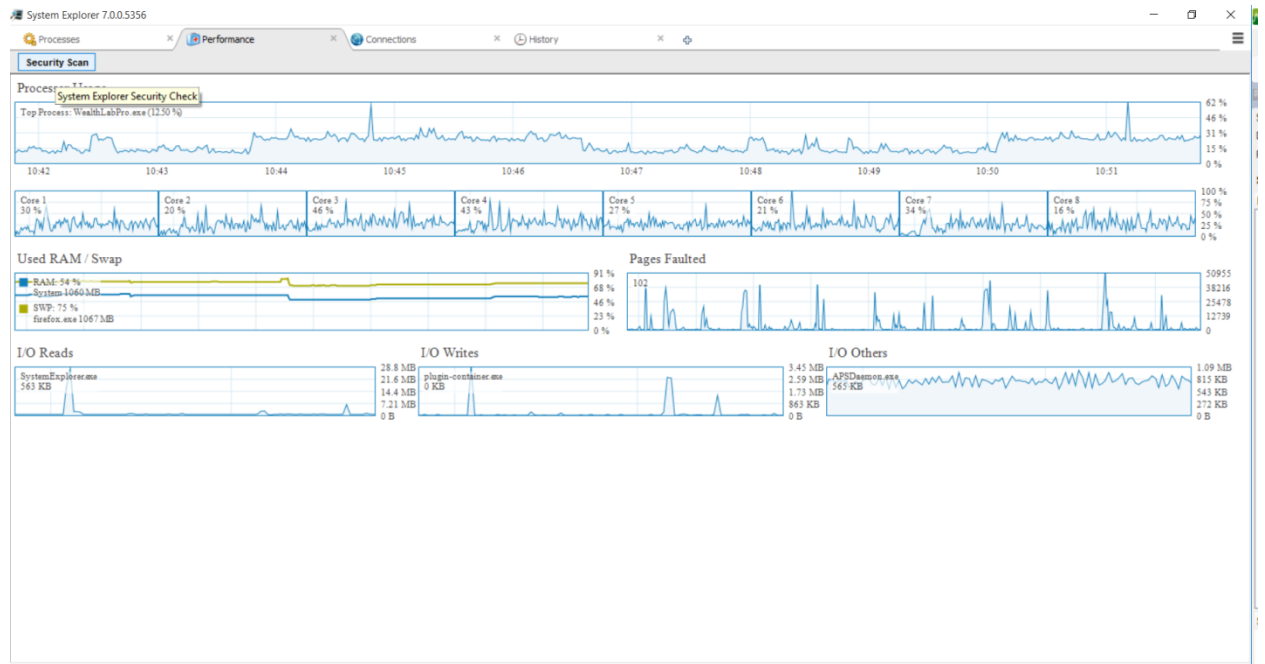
System Explorer 7.0.0.5356

Processes | Performance | Connections | History

Security Scan

Processor Usage
System Explorer Security Check

Top Process: WealthLabPro.exe (12.50 %)

62 %
46 %
31 %
15 %
0 %

10:42 10:43 10:44 10:45 10:46 10:47 10:48 10:49 10:50 10:51

Core 1
30 %

Core 2
20 %

Core 3
46 %

Core 4
43 %

Core 5
27 %

Core 6
21 %

Core 7
34 %

Core 8
16 %

100 %
75 %
50 %
25 %
0 %

Used RAM / Swap

RAM: 54 %
System 1060 MB
SWP: 75 %
firefox.exe 1067 MB

91 %
68 %
46 %
23 %
0 %

Pages Faulted

102

50955
38216
25478
12739
0

I/O Reads

SystemExplorer.exe
563 KB

28.8 MB
21.6 MB
14.4 MB
7.21 MB
0 B

I/O Writes

plugin-container.exe
0 KB

3.45 MB
2.59 MB
1.73 MB
863 KB
0 B

I/O Others

APSDaemon.exe
565 KB

1.09 MB
815 KB
543 KB
272 KB
0 B